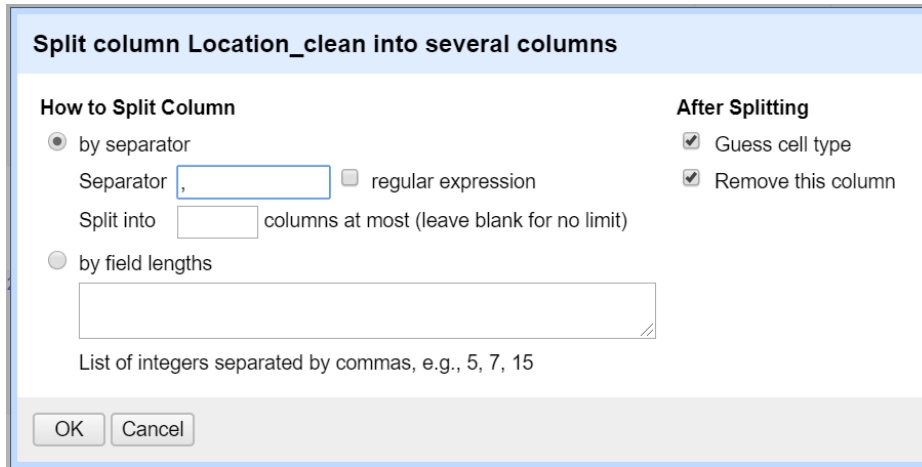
Split column Location_clean into several columns

How to Split Column

by separator

Separator , regular expression

Split into columns at most (leave blank for no limit)

by field lengths

List of integers separated by commas, e.g., 5, 7, 15

After Splitting

Guess cell type

Remove this column

OK Cancel